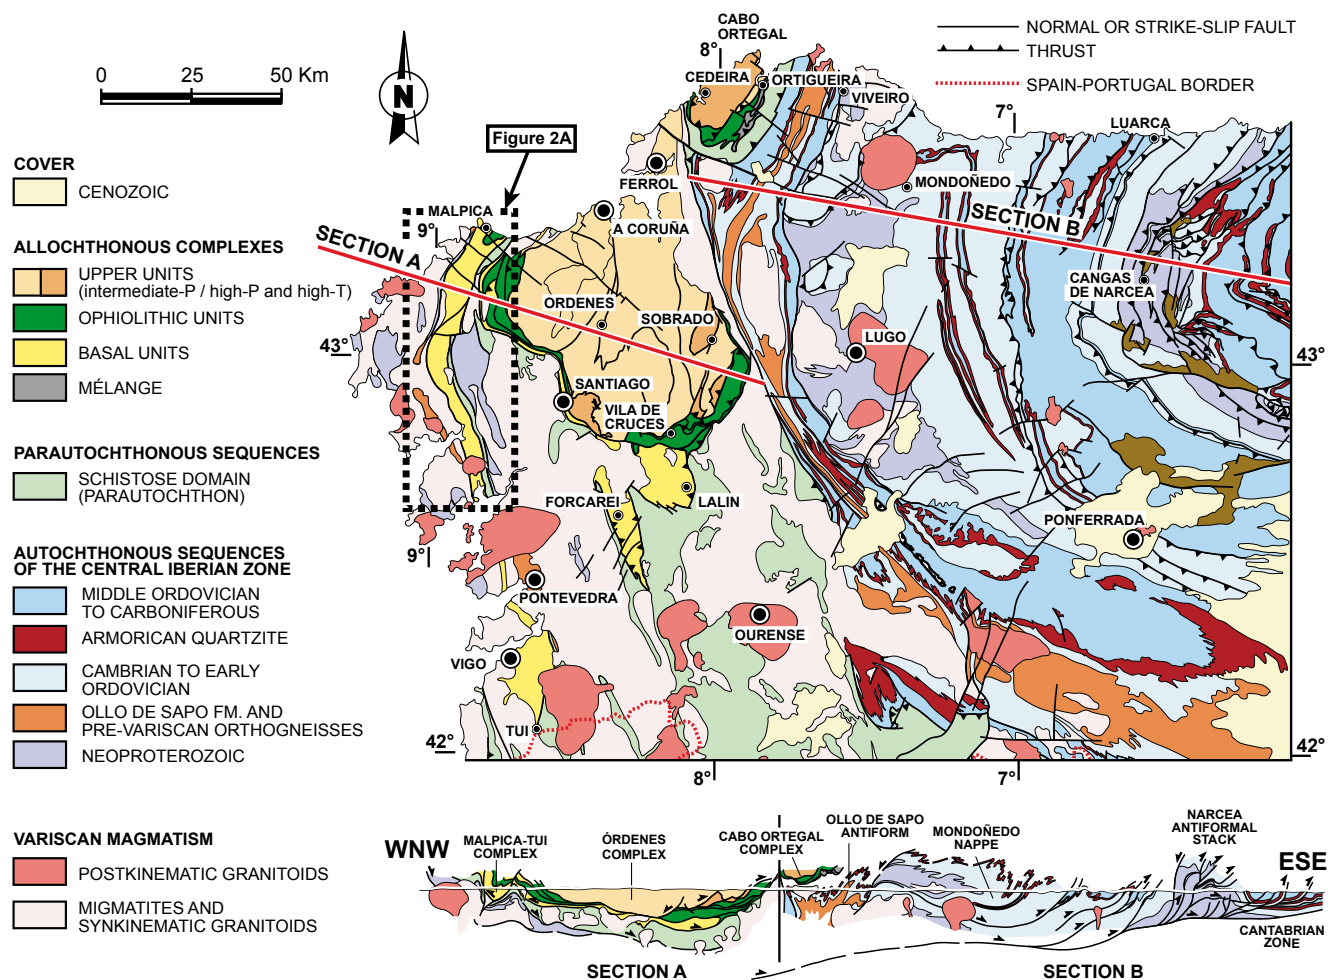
0 25 50 Km

N

Figure 2A

CABO ORTEGAL

NORMAL OR STRIKE-SLIP FAULT
THRUST
SPAIN-PORTUGAL BORDER

8°
CEDEIRA
ORTIGUEIRA
VIVEIRO
7°
LUARCA
FERROL
MONDOÑEDO
SECTION B
MALPICA
9°
A CORUÑA
SECTION A
CANGAS DE NARCEA
ORDENES
SOBRADO
LUGO
43°
43°
SANTIAGO
VILA DE CRUCES
FORCAREI
LALIN
PONFERRADA
9°
PONTEVEDRA
OURENSE
VIGO
TUI
42°
42°
8°
7°

COVER
CENOZOIC

ALLOCHTHONOUS COMPLEXES
UPPER UNITS (intermediate-P / high-P and high-T)
OPHIOLITHIC UNITS
BASAL UNITS
MÉLANGE

PARAUTOCHTHONOUS SEQUENCES
SCHISTOSE DOMAIN (PARAUTOCHTHON)

AUTOCHTHONOUS SEQUENCES OF THE CENTRAL IBERIAN ZONE
MIDDLE ORDOVICIAN TO CARBONIFEROUS
ARMORICAN QUARTZITE
CAMBRIAN TO EARLY ORDOVICIAN
OLLO DE SAPO FM. AND PRE-VARISCAN ORTHOGNEISSES
NEOPROTEROZOIC

VARISCAN MAGMATISM
POSTKINEMATIC GRANITOIDS
MIGMATITES AND SYNKINEMATIC GRANITOIDS

WNW
MALPICA-TUI COMPLEX
ÓRDENES COMPLEX
CABO ORTEGAL COMPLEX
OLLO DE SAPO ANTIFORM
MONDOÑEDO NAPPE
NARCEA ANTIFORMAL STACK
ESE
CANTABRIAN ZONE
SECTION A
SECTION B